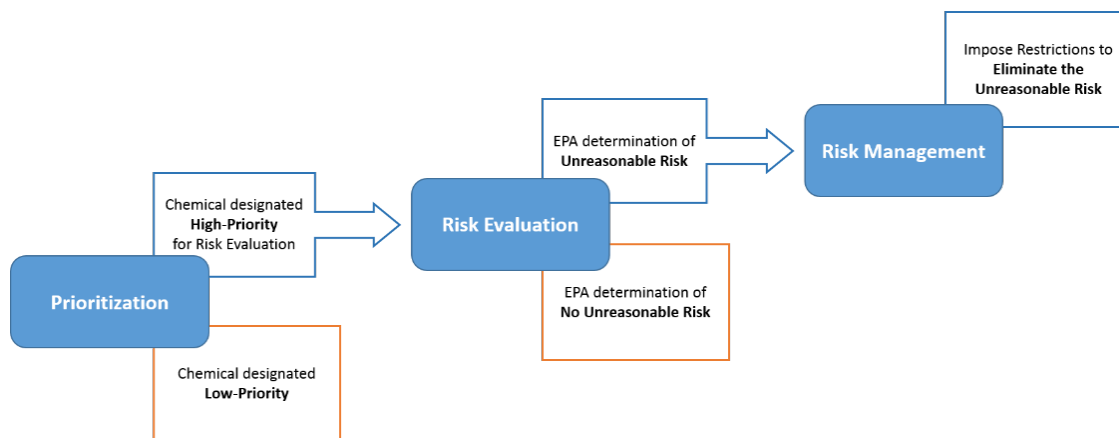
Prioritization

Chemical designated **High-Priority** for Risk Evaluation

Chemical designated **Low-Priority**

Risk Evaluation

EPA determination of **Unreasonable Risk**

EPA determination of **No Unreasonable Risk**

Risk Management

Impose Restrictions to **Eliminate the Unreasonable Risk**